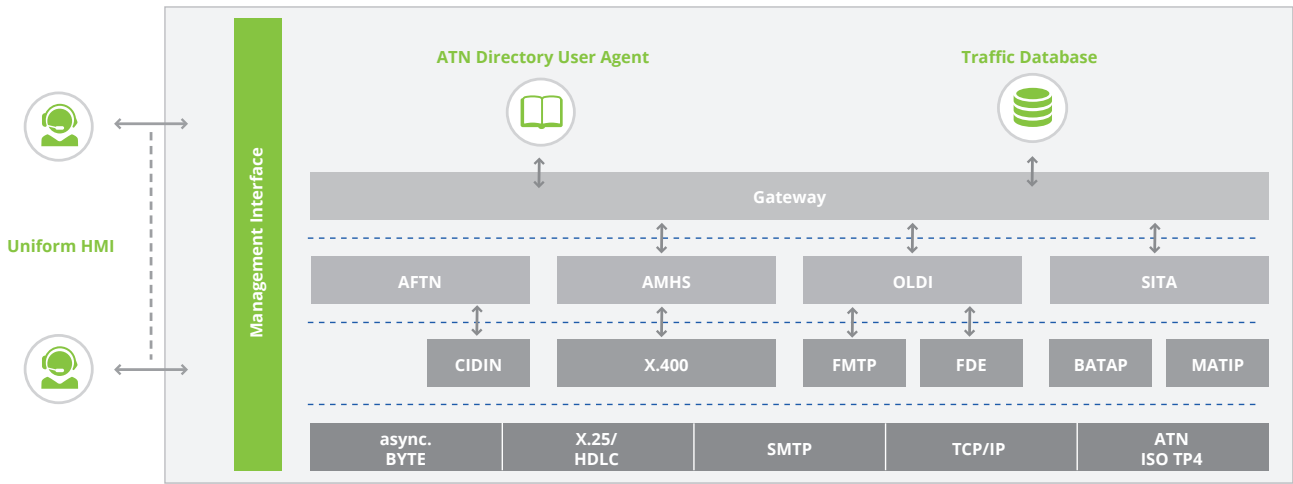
Uniform HMI

Management Interface

ATN Directory User Agent

Traffic Database

Gateway

AFTN

AMHS

OLDI

SITA

CIDIN

X.400

FMTP

FDE

BATAP

MATIP

| async. BYTE | X.25/ HDLC | SMTP | TCP/IP | ATN ISO TP4 |
|---|---|---|---|---|